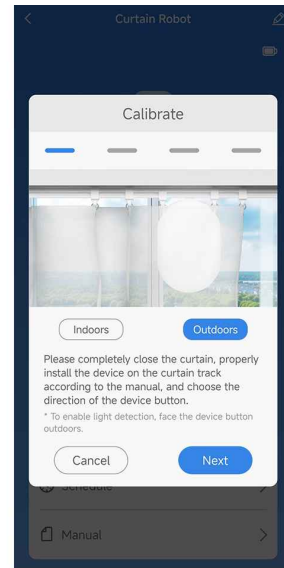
Curtain Robot

Calibrate

Indoors

Outdoors

Please completely close the curtain, properly install the device on the curtain track according to the manual, and choose the direction of the device button.

* To enable light detection, face the device button outdoors.

Cancel

Next

Schedule

Manual